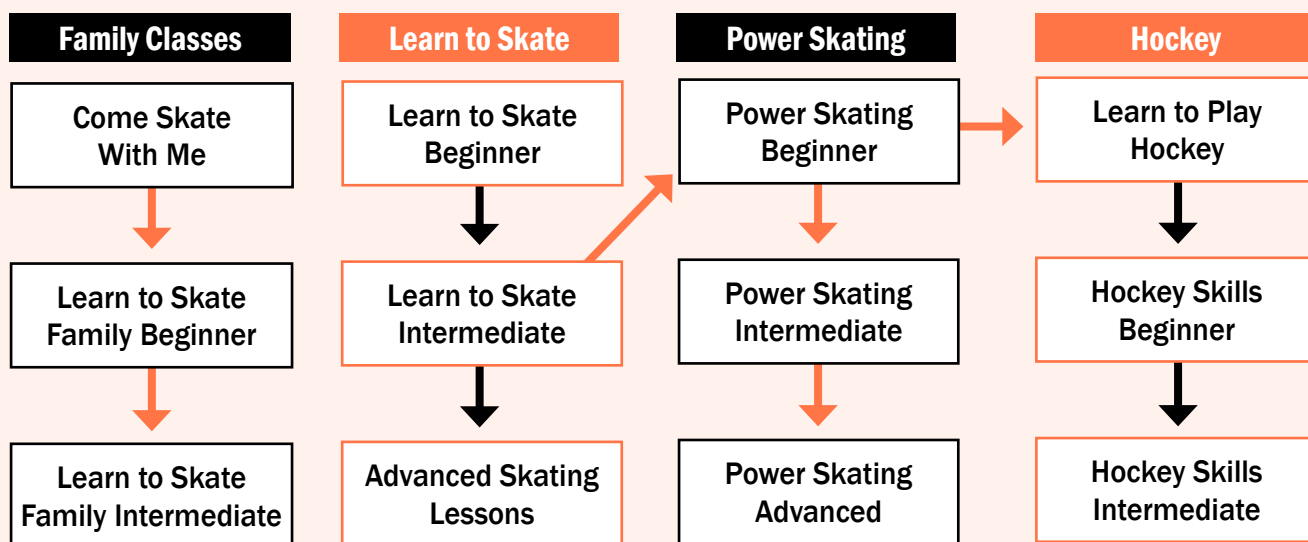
Family Classes

Come Skate With Me

Learn to Skate Family Beginner

Learn to Skate Family Intermediate

Learn to Skate

Learn to Skate Beginner

Learn to Skate Intermediate

Advanced Skating Lessons

Power Skating

Power Skating Beginner

Power Skating Intermediate

Power Skating Advanced

Hockey

Learn to Play Hockey

Hockey Skills Beginner

Hockey Skills Intermediate